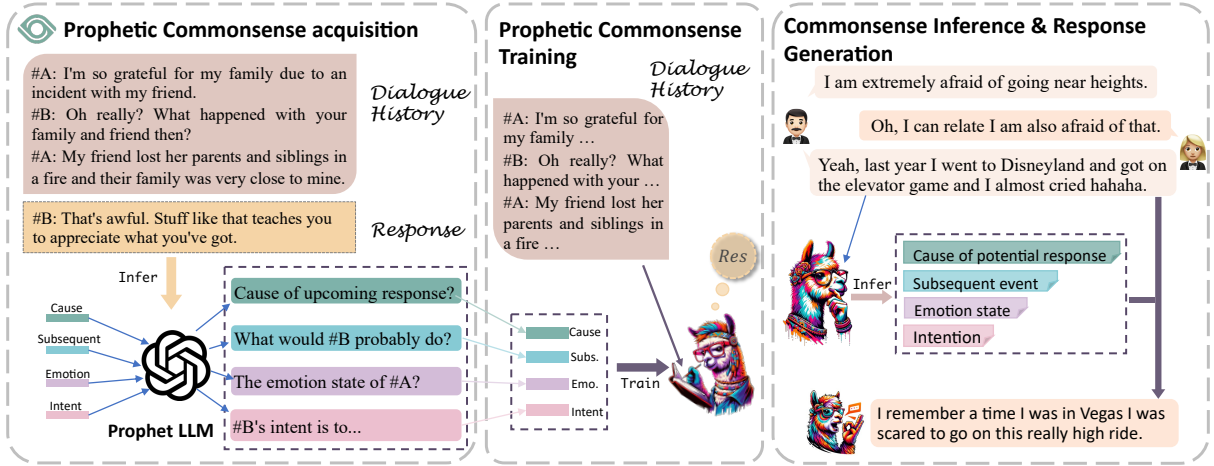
Prophetic Commonsense acquisition

Dialogue History

#A: I'm so grateful for my family due to an incident with my friend.
#B: Oh really? What happened with your family and friend then?
#A: My friend lost her parents and siblings in a fire and their family was very close to mine.

#B: That's awful. Stuff like that teaches you to appreciate what you've got.

Response

Infer

Cause
Subsequent
Emotion
Intent

Prophet LLM

Cause of upcoming response?
What would #B probably do?
The emotion state of #A?
#B's intent is to...

Prophetic Commonsense Training

Dialogue History

#A: I'm so grateful for my family …
#B: Oh really? What happened with your …
#A: My friend lost her parents and siblings in a fire …

Res

Cause
Subs.
Emo.
Intent

Train

Commonsense Inference & Response Generation

I am extremely afraid of going near heights.

Oh, I can relate I am also afraid of that.

Yeah, last year I went to Disneyland and got on the elevator game and I almost cried hahaha.

Infer

Cause of potential response
Subsequent event
Emotion state
Intention

I remember a time I was in Vegas I was scared to go on this really high ride.